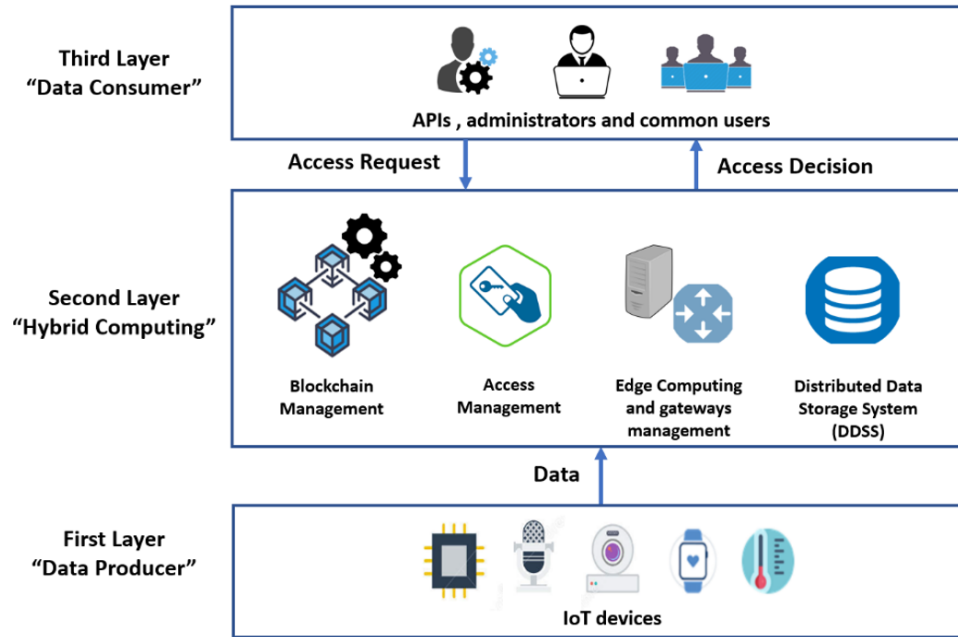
Third Layer
“Data Consumer”

APIs , administrators and common users

Access Request

Access Decision

Second Layer
“Hybrid Computing”

Blockchain Management

Access Management

Edge Computing and gateways management

Distributed Data Storage System (DDSS)

Data

First Layer
“Data Producer”

IoT devices